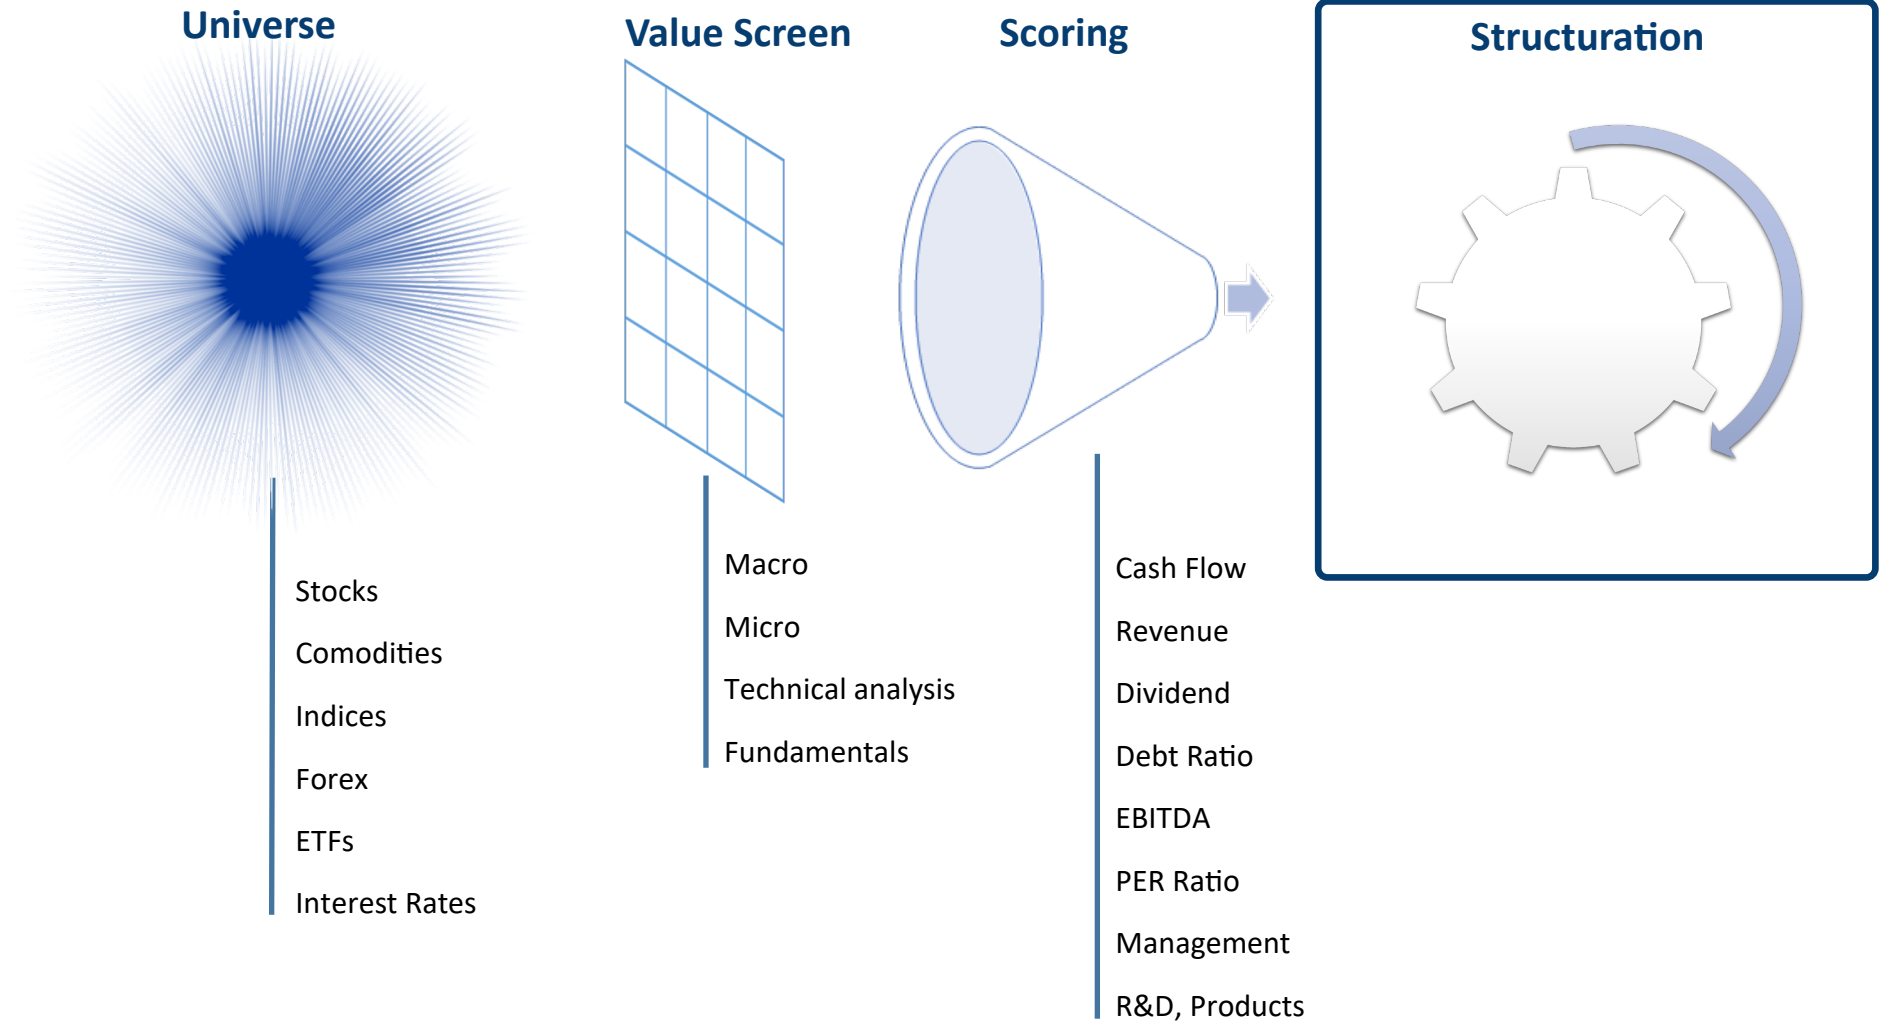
Universe

Stocks
Comodities
Indices
Forex
ETFs
Interest Rates

Value Screen

Macro
Micro
Technical analysis
Fundamentals

Scoring

Cash Flow
Revenue
Dividend
Debt Ratio
EBITDA
PER Ratio
Management
R&D, Products

Structuration